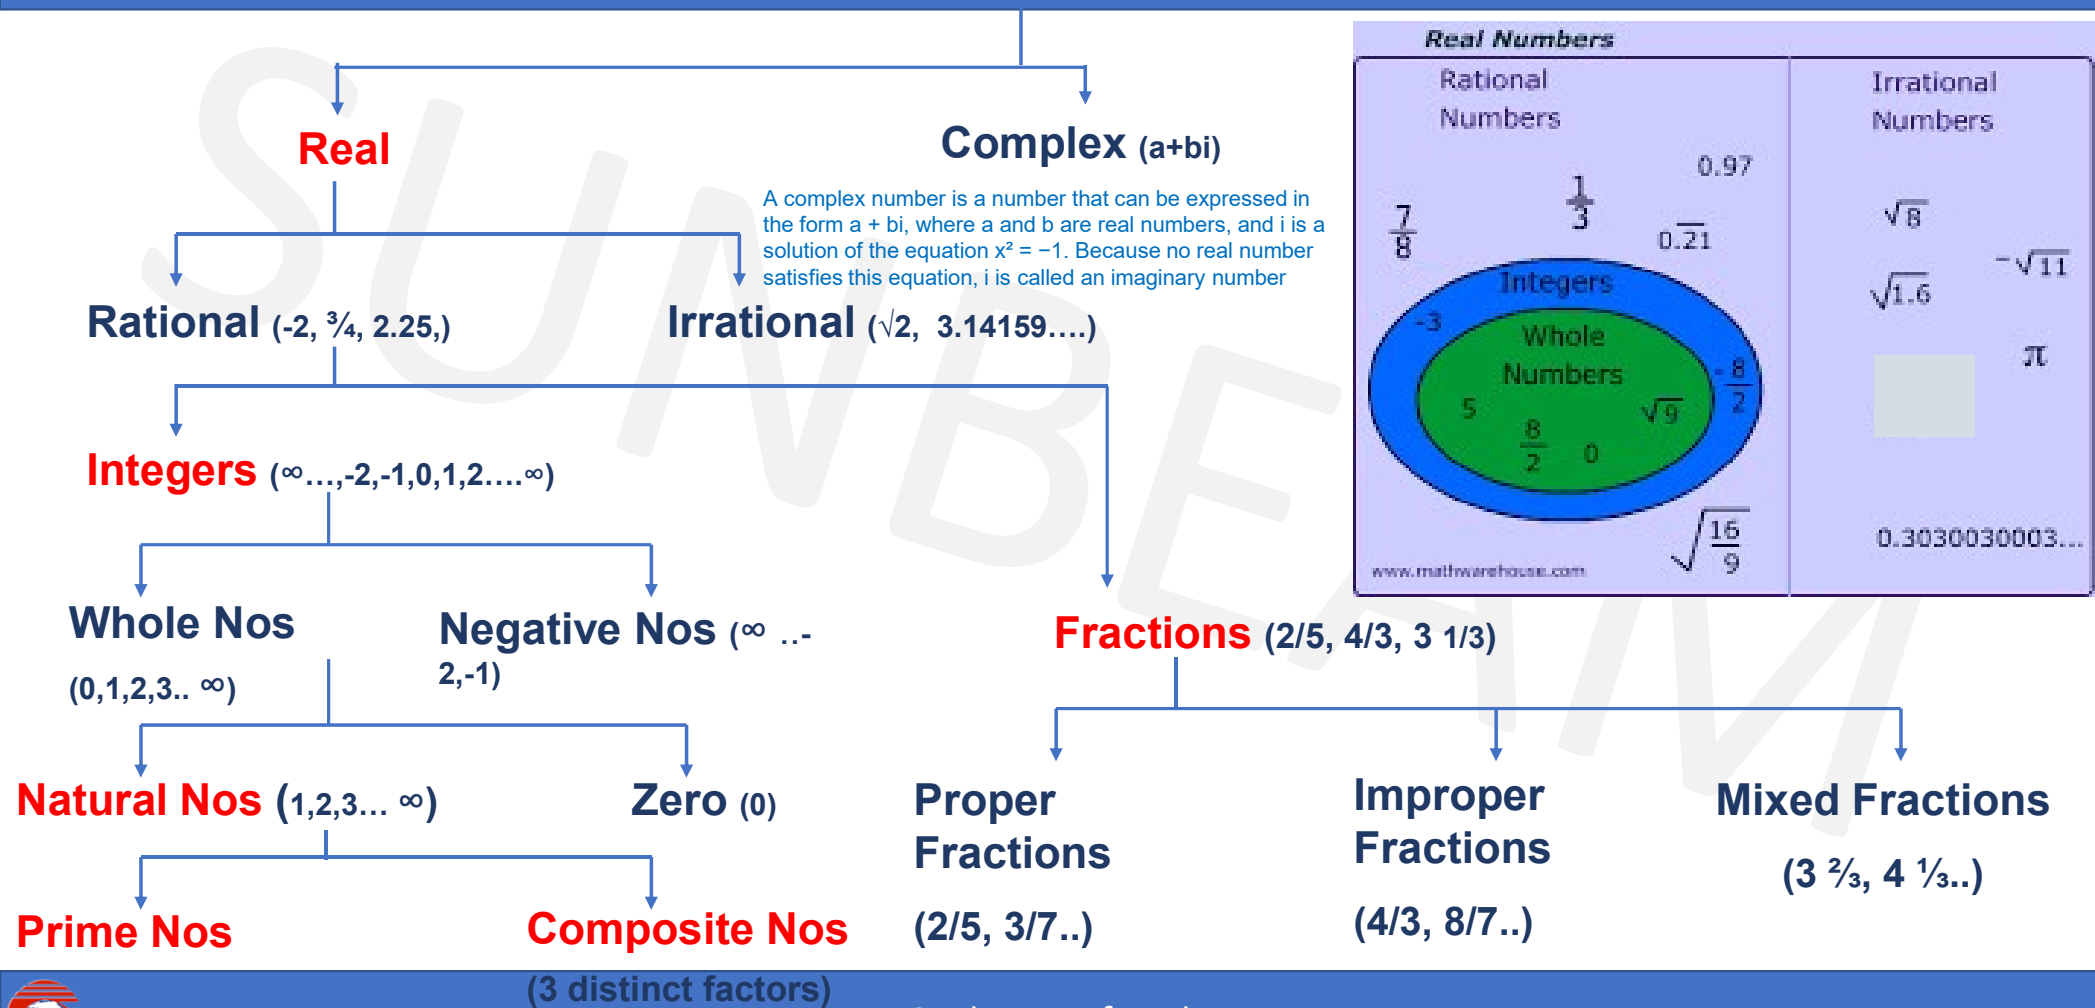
Real

Complex (a+bi)

A complex number is a number that can be expressed in the form a + bi, where a and b are real numbers, and i is a solution of the equation $x^2 = -1$. Because no real number satisfies this equation, i is called an imaginary number

Rational (-2, ¾, 2.25,)

Irrational (√2, 3.14159....)

Integers (∞...,-2,-1,0,1,2....∞)

Whole Nos

(0,1,2,3.. ∞)

Negative Nos (∞ ..-2,-1)

Fractions (2/5, 4/3, 3 1/3)

Natural Nos (1,2,3... ∞)

Zero (0)

Proper Fractions

(2/5, 3/7..)

Improper Fractions

(4/3, 8/7..)

Mixed Fractions

(3 ⅔, 4 ⅓..)

Prime Nos

Composite Nos

(3 distinct factors)

Real Numbers

Rational Numbers

0.97

$\frac{1}{3}$

$\frac{7}{8}$

$0.\overline{21}$

Integers

-3

Whole Numbers

$-\frac{8}{2}$

5

$\sqrt{9}$

$\frac{8}{2}$

0

$\sqrt{\frac{16}{9}}$

www.mathwarehouse.com

Irrational Numbers

$\sqrt{8}$

$-\sqrt{11}$

$\sqrt{1.6}$

$\pi$

0.3030030003...